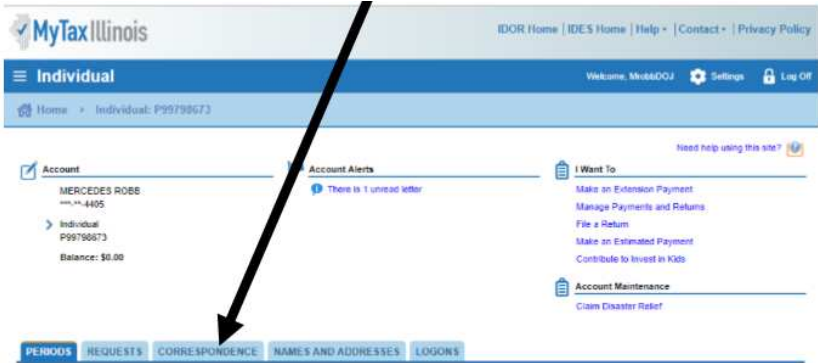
MyTax Illinois

IDOR Home | IDES Home | Help ▾ | Contact ▾ | Privacy Policy

≡ Individual

Welcome, MrobbDOJ Settings Log Off

Home > Individual: P99798673

Need help using this site?

Account

MERCEDES ROBB
***-**-4405

Individual
P99798673

Balance: $0.00

Account Alerts

There is 1 unread letter

I Want To

Make an Extension Payment
Manage Payments and Returns
File a Return
Make an Estimated Payment
Contribute to Invest in Kids

Account Maintenance

Claim Disaster Relief

PERIODS REQUESTS CORRESPONDENCE NAMES AND ADDRESSES LOGONS